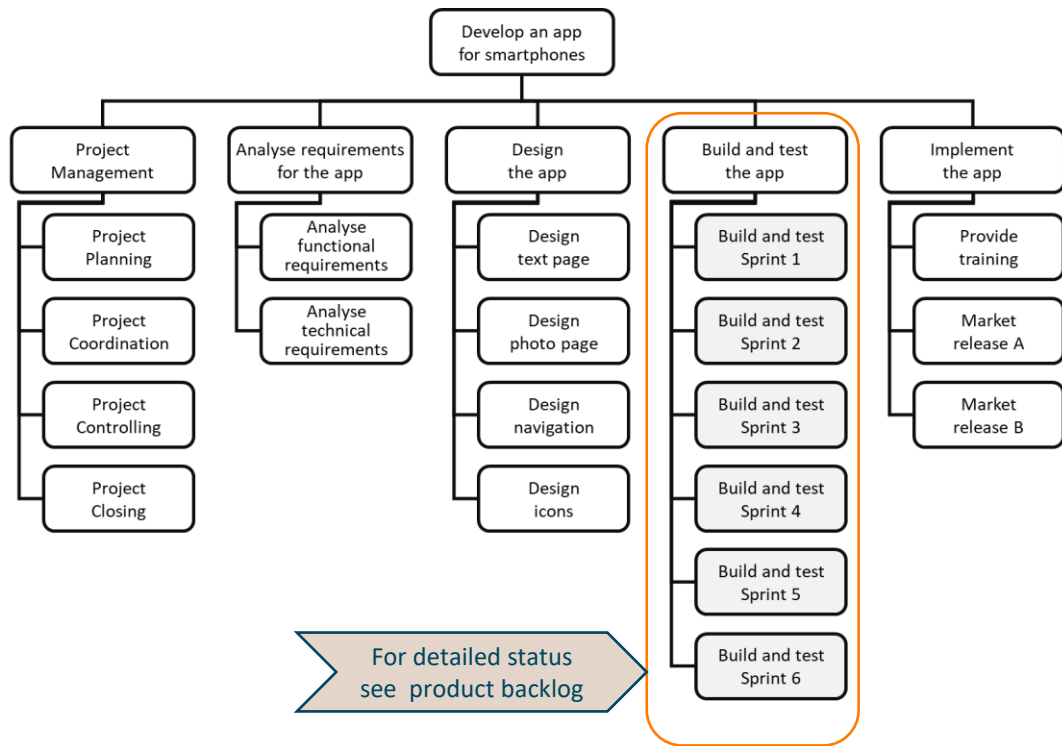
Develop an app for smartphones

Project Management

Project Planning

Project Coordination

Project Controlling

Project Closing

Analyse requirements for the app

Analyse functional requirements

Analyse technical requirements

Design the app

Design text page

Design photo page

Design navigation

Design icons

Build and test the app

Build and test Sprint 1

Build and test Sprint 2

Build and test Sprint 3

Build and test Sprint 4

Build and test Sprint 5

Build and test Sprint 6

Implement the app

Provide training

Market release A

Market release B

For detailed status see product backlog